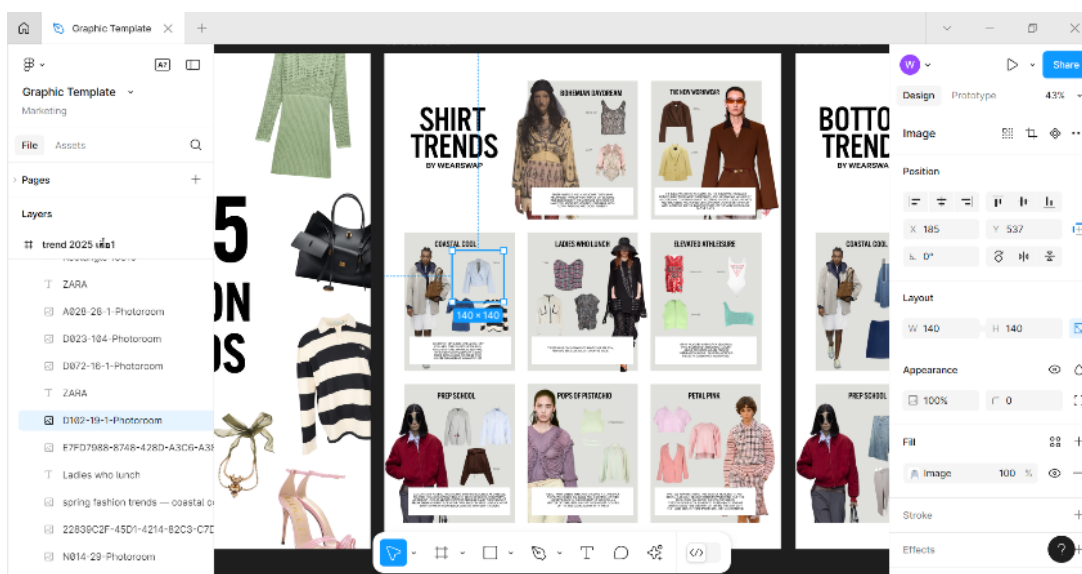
Graphic Template

Graphic Template
Marketing

File Assets

Pages

Layers

trend 2025 เล่ม1
ZARA
A028-28-1-Photoroom
D023-104-Photoroom
D072-16-1-Photoroom
ZARA
D182-19-1-Photoroom
E7FD7988-8748-428D-A3C6-A3
Ladies who lunch
spring fashion trends — coastal c
22839C2F-45D1-4214-82C3-C7D
N014-29-Photoroom

5
ON
DS

SHIRT TRENDS
BY WEARSWAP

BOHEMIAN DAYDREAM
THE NEW WORKWEAR
COSTAL COOL
LADIES WHO LUNCH
ELEVATED ATHLEISURE
PREP SCHOOL
POPS OF PISTACHIO
PETAL PINK

140 × 140

BOTTO
TREND
BY WEARSWA
COSTAL COOL
PREP SCHOOL

W
Share
Design Prototype 43%
Image
Position
X 185 Y 537
0°
Layout
W 140 H 140
Appearance
100% 0
Fill
Image 100 %
Stroke
Effects
?